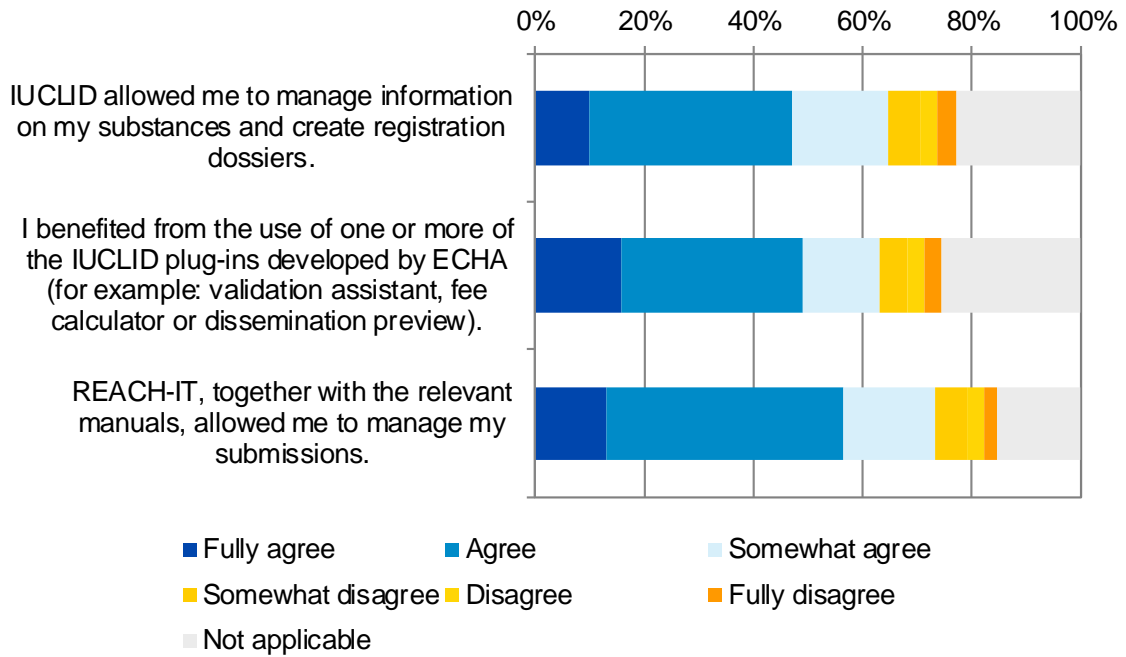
0% 20% 40% 60% 80% 100%

IUCLID allowed me to manage information on my substances and create registration dossiers.

I benefited from the use of one or more of the IUCLID plug-ins developed by ECHA (for example: validation assistant, fee calculator or dissemination preview).

REACH-IT, together with the relevant manuals, allowed me to manage my submissions.

Fully agree
Agree
Somewhat agree
Somewhat disagree
Disagree
Fully disagree
Not applicable